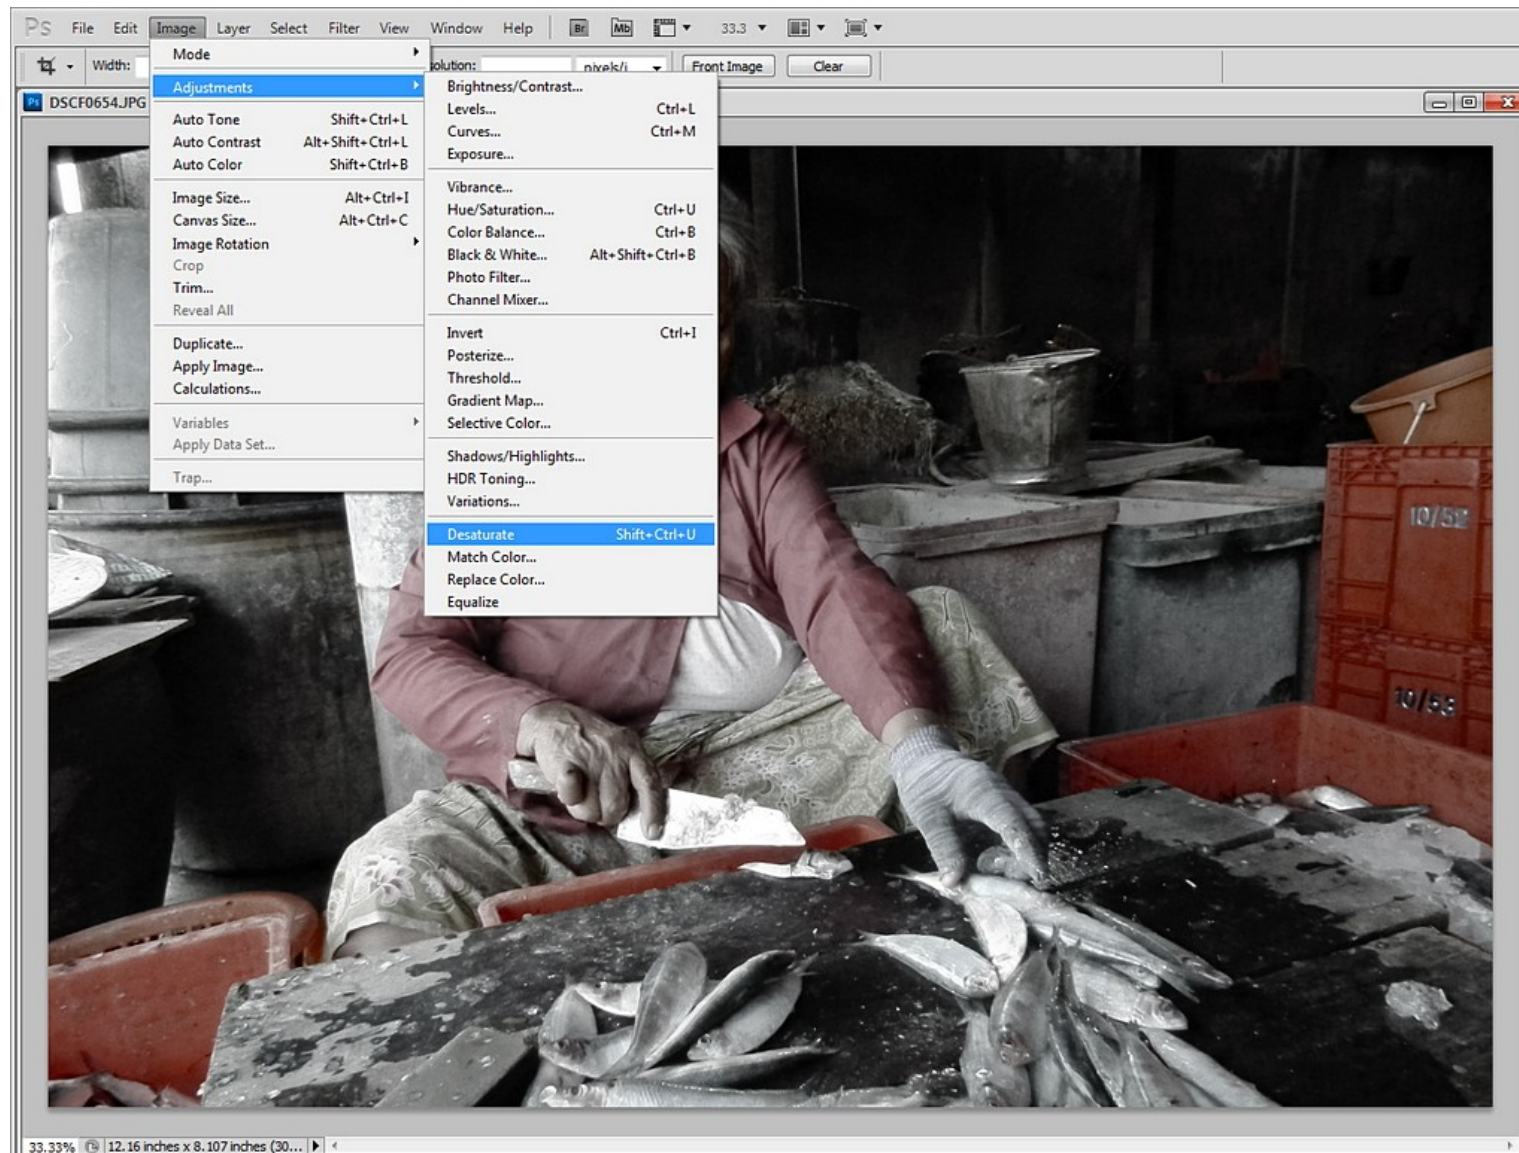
Ps File Edit Image Layer Select Filter View Window Help Br Mb 33.3

Width: olution: pixels/i Front Image Clear

DSCF0654.JPG

Mode
Adjustments
Auto Tone Shift+Ctrl+L
Auto Contrast Alt+Shift+Ctrl+L
Auto Color Shift+Ctrl+B
Image Size... Alt+Ctrl+I
Canvas Size... Alt+Ctrl+C
Image Rotation
Crop
Trim...
Reveal All
Duplicate...
Apply Image...
Calculations...
Variables
Apply Data Set...
Trap...

Brightness/Contrast...
Levels... Ctrl+L
Curves... Ctrl+M
Exposure...
Vibrance...
Hue/Saturation... Ctrl+U
Color Balance... Ctrl+B
Black & White... Alt+Shift+Ctrl+B
Photo Filter...
Channel Mixer...
Invert Ctrl+I
Posterize...
Threshold...
Gradient Map...
Selective Color...
Shadows/Highlights...
HDR Toning...
Variations...
Desaturate Shift+Ctrl+U
Match Color...
Replace Color...
Equalize

10/52
10/56

33.33% 12.16 inches x 8.107 inches (30...